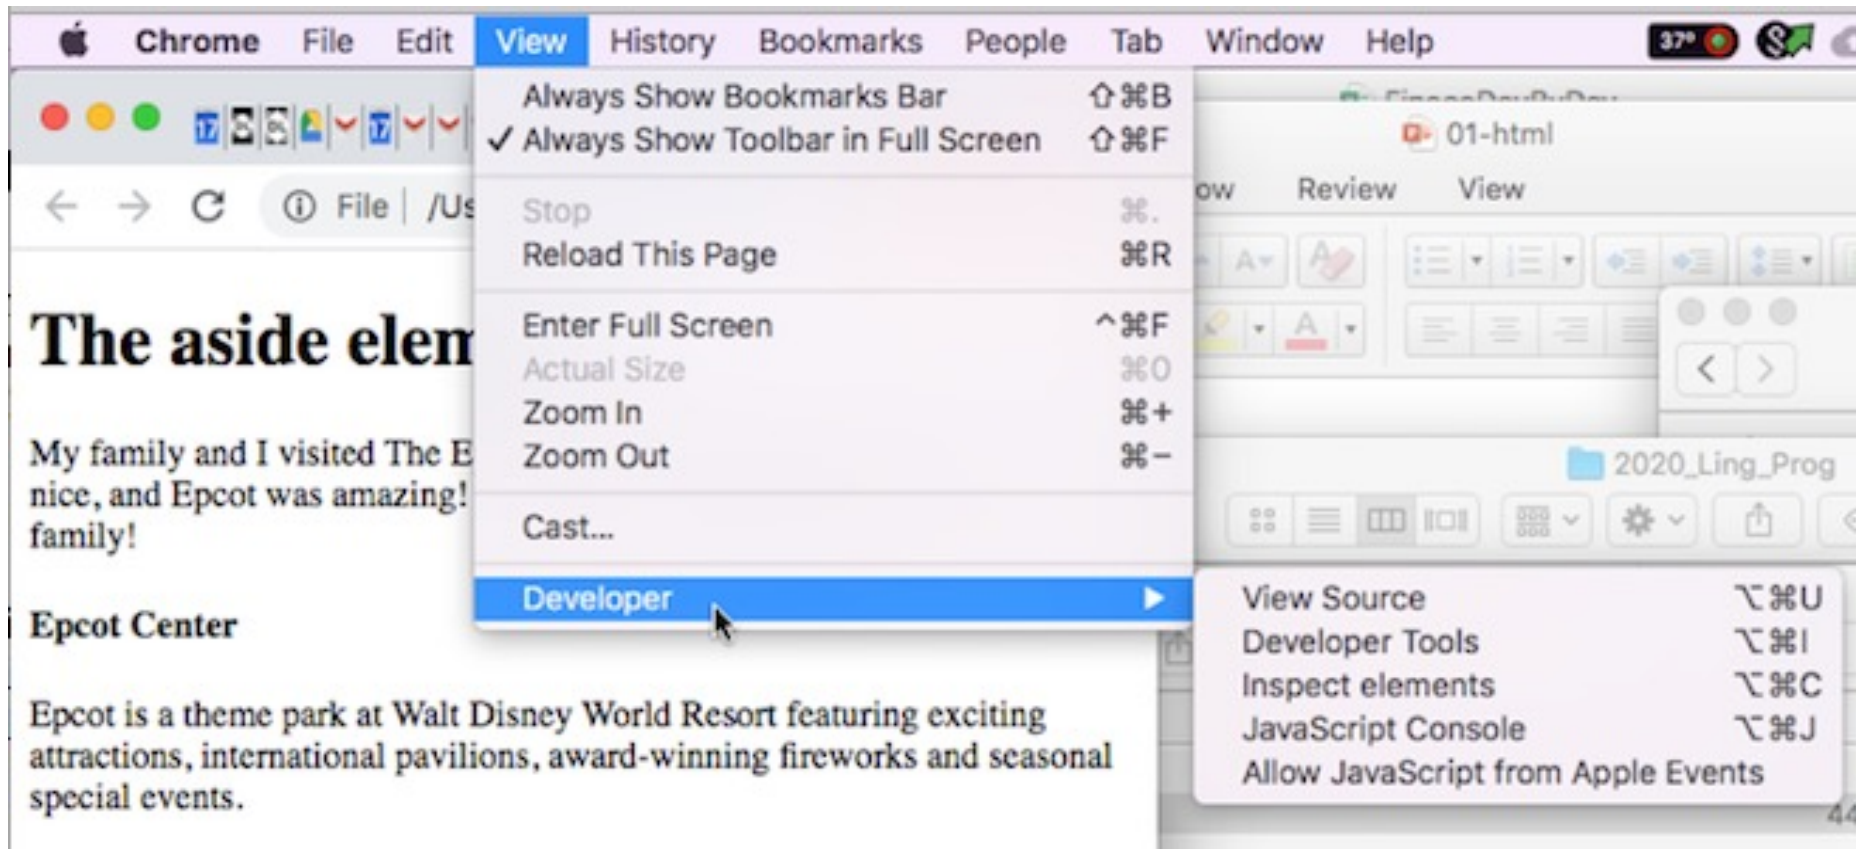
Chrome File Edit View History Bookmarks People Tab Window Help

37°

Always Show Bookmarks Bar ⇧⌘B
✓ Always Show Toolbar in Full Screen ⇧⌘F

Stop ⌘.
Reload This Page ⌘R

Enter Full Screen ^⌘F
Actual Size ⌘0
Zoom In ⌘+
Zoom Out ⌘−

Cast...

Developer ▶

View Source ⌥⌘U
Developer Tools ⌥⌘I
Inspect elements ⌥⌘C
JavaScript Console ⌥⌘J
Allow JavaScript from Apple Events

File | /Us

01-html

ow Review View

2020_Ling_Prog

The aside elen

My family and I visited The E nice, and Epcot was amazing! family!

Epcot Center

Epcot is a theme park at Walt Disney World Resort featuring exciting attractions, international pavilions, award-winning fireworks and seasonal special events.